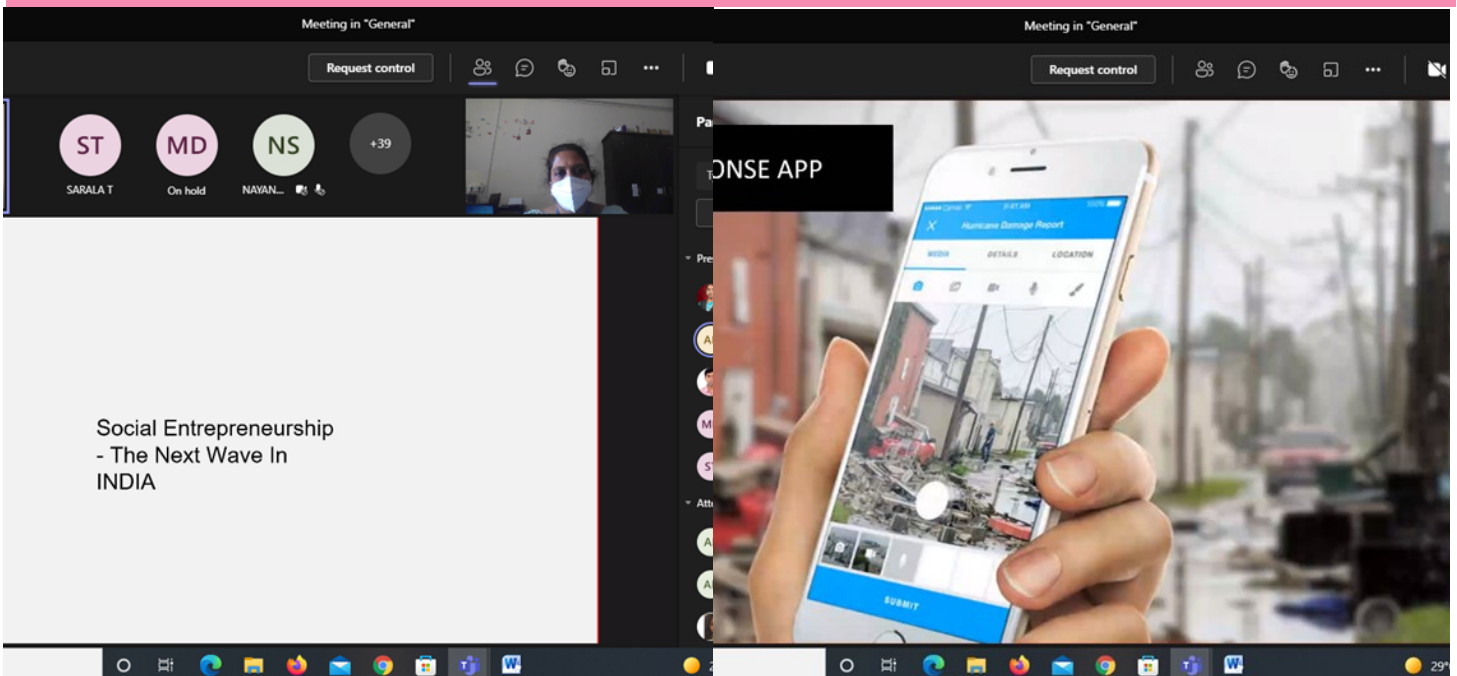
Meeting in "General"

Request control

ST
SARALA T

MD
On hold

NS
NAYAN...

+39

Pa

Pre

Att

Social Entrepreneurship
- The Next Wave In
INDIA

Meeting in "General"

Request control

ONSE APP

Hurricane Damage Report

MEDIA DETAILS LOCATION

SUBMIT

29°